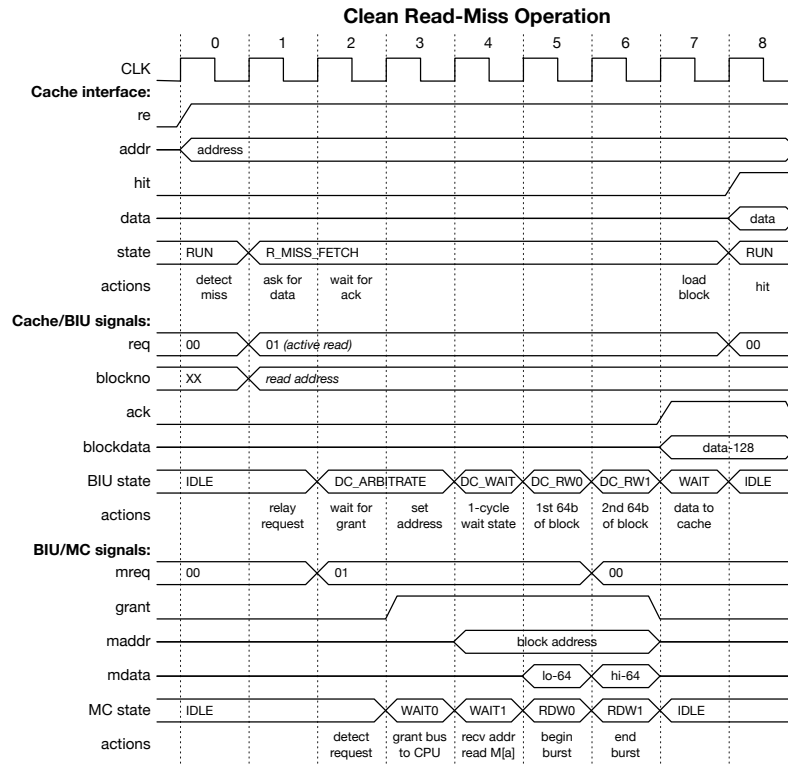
Clean Read-Miss Operation

0 1 2 3 4 5 6 7 8

CLK

Cache interface:

re

addr address

hit

data data

state RUN R_MISS_FETCH RUN

actions detect miss ask for data wait for ack load block hit

Cache/BIU signals:

req 00 01 *(active read)* 00

blockno XX *read address*

ack

blockdata data-128

BIU state IDLE DC_ARBITRATE DC_WAIT DC_RW0 DC_RW1 WAIT IDLE

actions relay request wait for grant set address 1-cycle wait state 1st 64b of block 2nd 64b of block data to cache

BIU/MC signals:

mreq 00 01 00

grant

maddr block address

mdata lo-64 hi-64

MC state IDLE WAIT0 WAIT1 RDW0 RDW1 IDLE

actions detect request grant bus to CPU recv addr read M[a] begin burst end burst